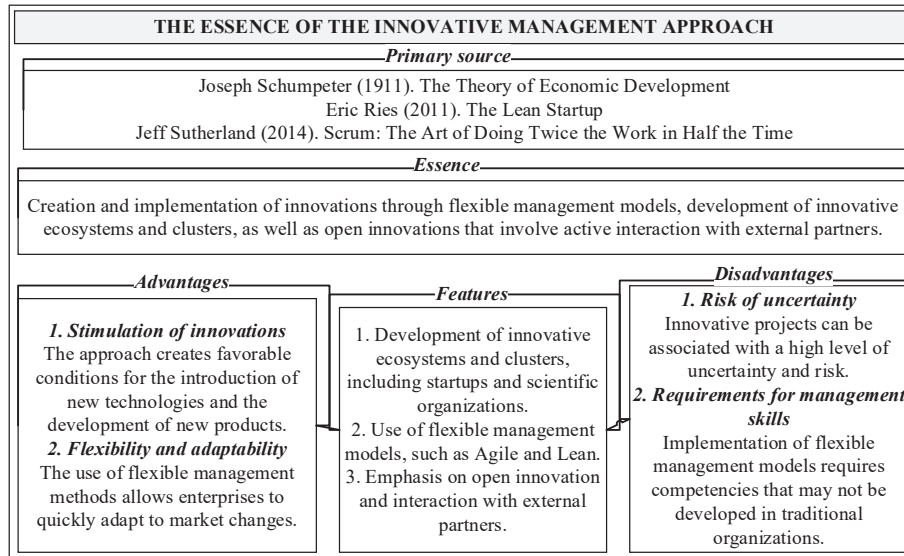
THE ESSENCE OF THE INNOVATIVE MANAGEMENT APPROACH

*Primary source*

Joseph Schumpeter (1911). The Theory of Economic Development
Eric Ries (2011). The Lean Startup
Jeff Sutherland (2014). Scrum: The Art of Doing Twice the Work in Half the Time

*Essence*

Creation and implementation of innovations through flexible management models, development of innovative ecosystems and clusters, as well as open innovations that involve active interaction with external partners.

*Advantages*

***1. Stimulation of innovations***
The approach creates favorable conditions for the introduction of new technologies and the development of new products.
***2. Flexibility and adaptability***
The use of flexible management methods allows enterprises to quickly adapt to market changes.

*Features*

1. Development of innovative ecosystems and clusters, including startups and scientific organizations.
2. Use of flexible management models, such as Agile and Lean.
3. Emphasis on open innovation and interaction with external partners.

*Disadvantages*

***1. Risk of uncertainty***
Innovative projects can be associated with a high level of uncertainty and risk.
***2. Requirements for management skills***
Implementation of flexible management models requires competencies that may not be developed in traditional organizations.